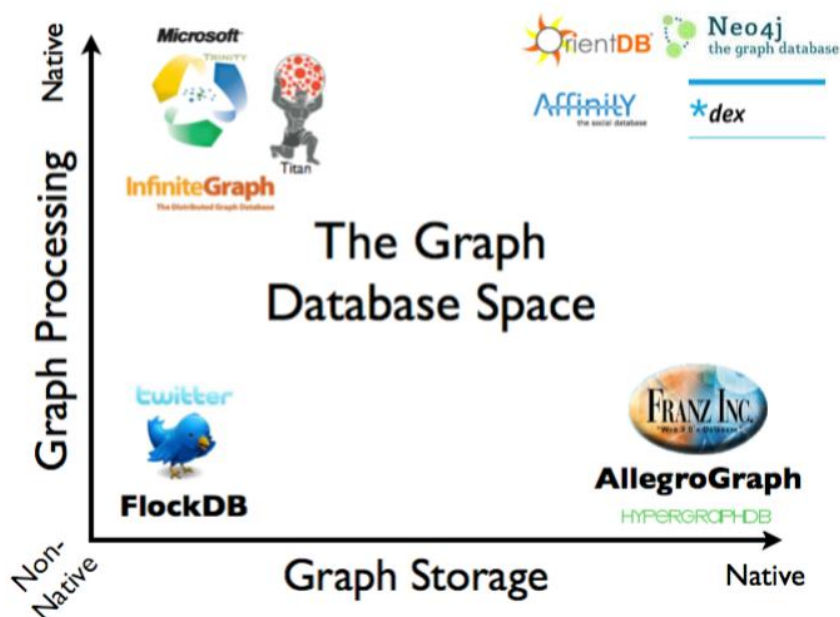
Native

Graph Processing

Microsoft
TRINITY

Titan

InfiniteGraph
The Distributed Graph Database

OrientDB

Neo4j
the graph database

Affinity
the social database

*dex

The Graph Database Space

twitter

FlockDB

FRANZ INC.
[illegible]

AllegroGraph

HYPERGRAPHDB

Non-Native

Graph Storage

Native